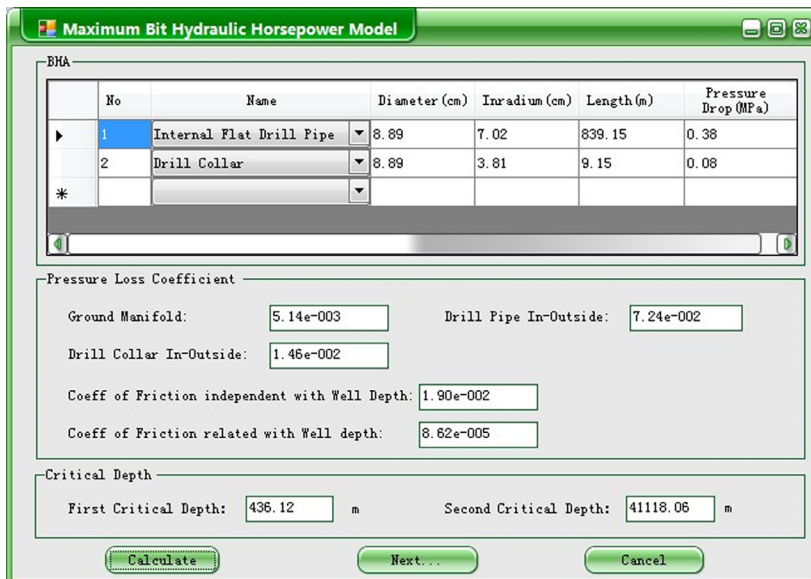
Maximum Bit Hydraulic Horsepower Model

BHA

| | No | Name | Diameter(cm) | Inradium(cm) | Length(m) | Pressure Drop(MPa) |
|---|---|---|---|---|---|---|
| ▶ | 1 | Internal Flat Drill Pipe | 8.89 | 7.02 | 839.15 | 0.38 |
| | 2 | Drill Collar | 8.89 | 3.81 | 9.15 | 0.08 |
| * | | | | | | |

Pressure Loss Coefficient

Ground Manifold: 5.14e-003

Drill Pipe In-Outside: 7.24e-002

Drill Collar In-Outside: 1.46e-002

Coeff of Friction independent with Well Depth: 1.90e-002

Coeff of Friction related with Well depth: 8.62e-005

Critical Depth

First Critical Depth: 436.12 m

Second Critical Depth: 41118.06 m

Calculate

Next...

Cancel